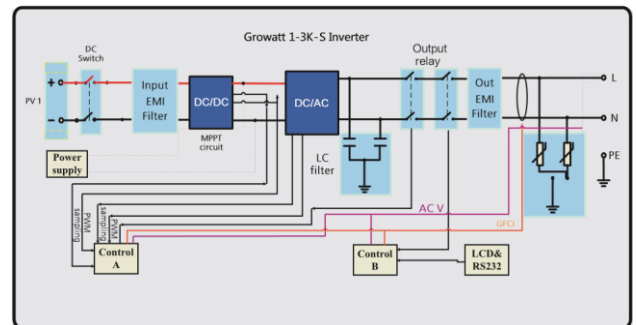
Growatt 1-3K-S Inverter

DC Switch

PV 1

+

-

Input EMI Filter

DC/DC

MPPT circuit

DC/AC

Output relay

Out EMI Filter

L

N

PE

LC filter

Power supply

sampling

PWM

sampling

PWM

Control A

AC V

GFCI

Control B

LCD& RS232